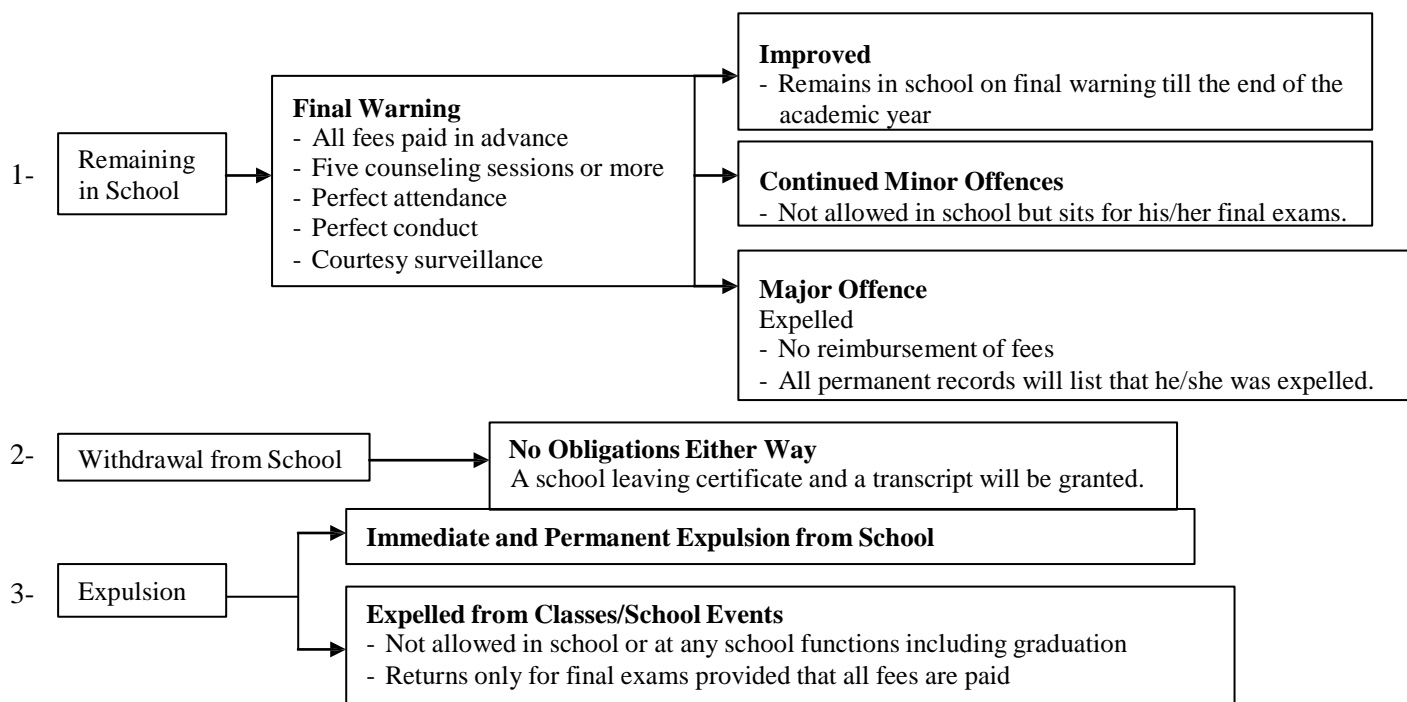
1- Remaining in School

Final Warning
- All fees paid in advance
- Five counseling sessions or more
- Perfect attendance
- Perfect conduct
- Courtesy surveillance

Improved
- Remains in school on final warning till the end of the academic year

Continued Minor Offences
- Not allowed in school but sits for his/her final exams.

Major Offence
Expelled
- No reimbursement of fees
- All permanent records will list that he/she was expelled.

2- Withdrawal from School

No Obligations Either Way
A school leaving certificate and a transcript will be granted.

3- Expulsion

Immediate and Permanent Expulsion from School

Expelled from Classes/School Events
- Not allowed in school or at any school functions including graduation
- Returns only for final exams provided that all fees are paid